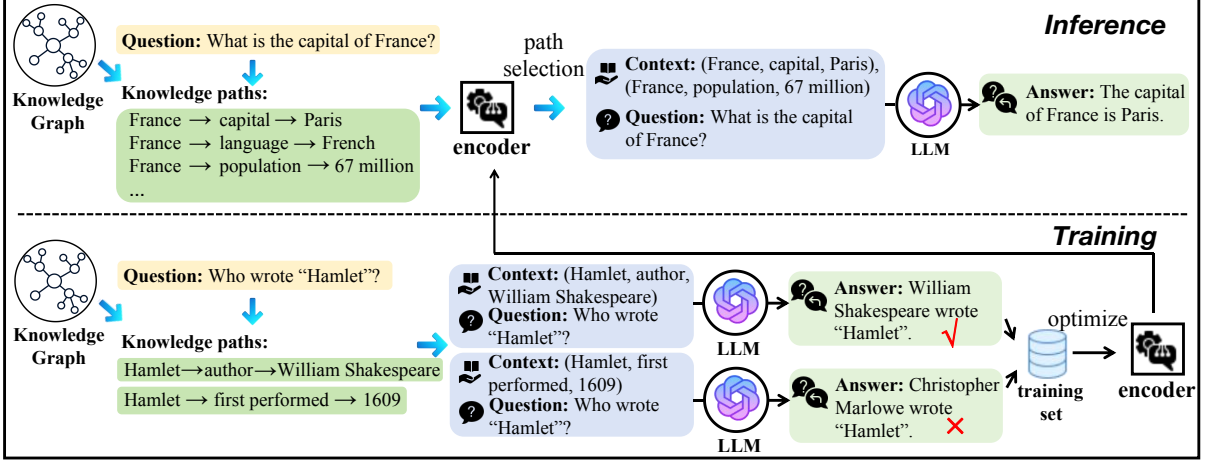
Inference

Knowledge Graph

Question: What is the capital of France?

Knowledge paths:
France ⟶ capital ⟶ Paris
France ⟶ language ⟶ French
France ⟶ population ⟶ 67 million
...

encoder

path selection

Context: (France, capital, Paris), (France, population, 67 million)

Question: What is the capital of France?

LLM

Answer: The capital of France is Paris.

Training

Knowledge Graph

Question: Who wrote "Hamlet"?

Knowledge paths:
Hamlet⟶author⟶William Shakespeare
Hamlet ⟶ first performed ⟶ 1609

Context: (Hamlet, author, William Shakespeare)
Question: Who wrote "Hamlet"?

LLM

Answer: William Shakespeare wrote "Hamlet". √

Context: (Hamlet, first performed, 1609)
Question: Who wrote "Hamlet"?

LLM

Answer: Christopher Marlowe wrote "Hamlet". ✕

training set

optimize

encoder